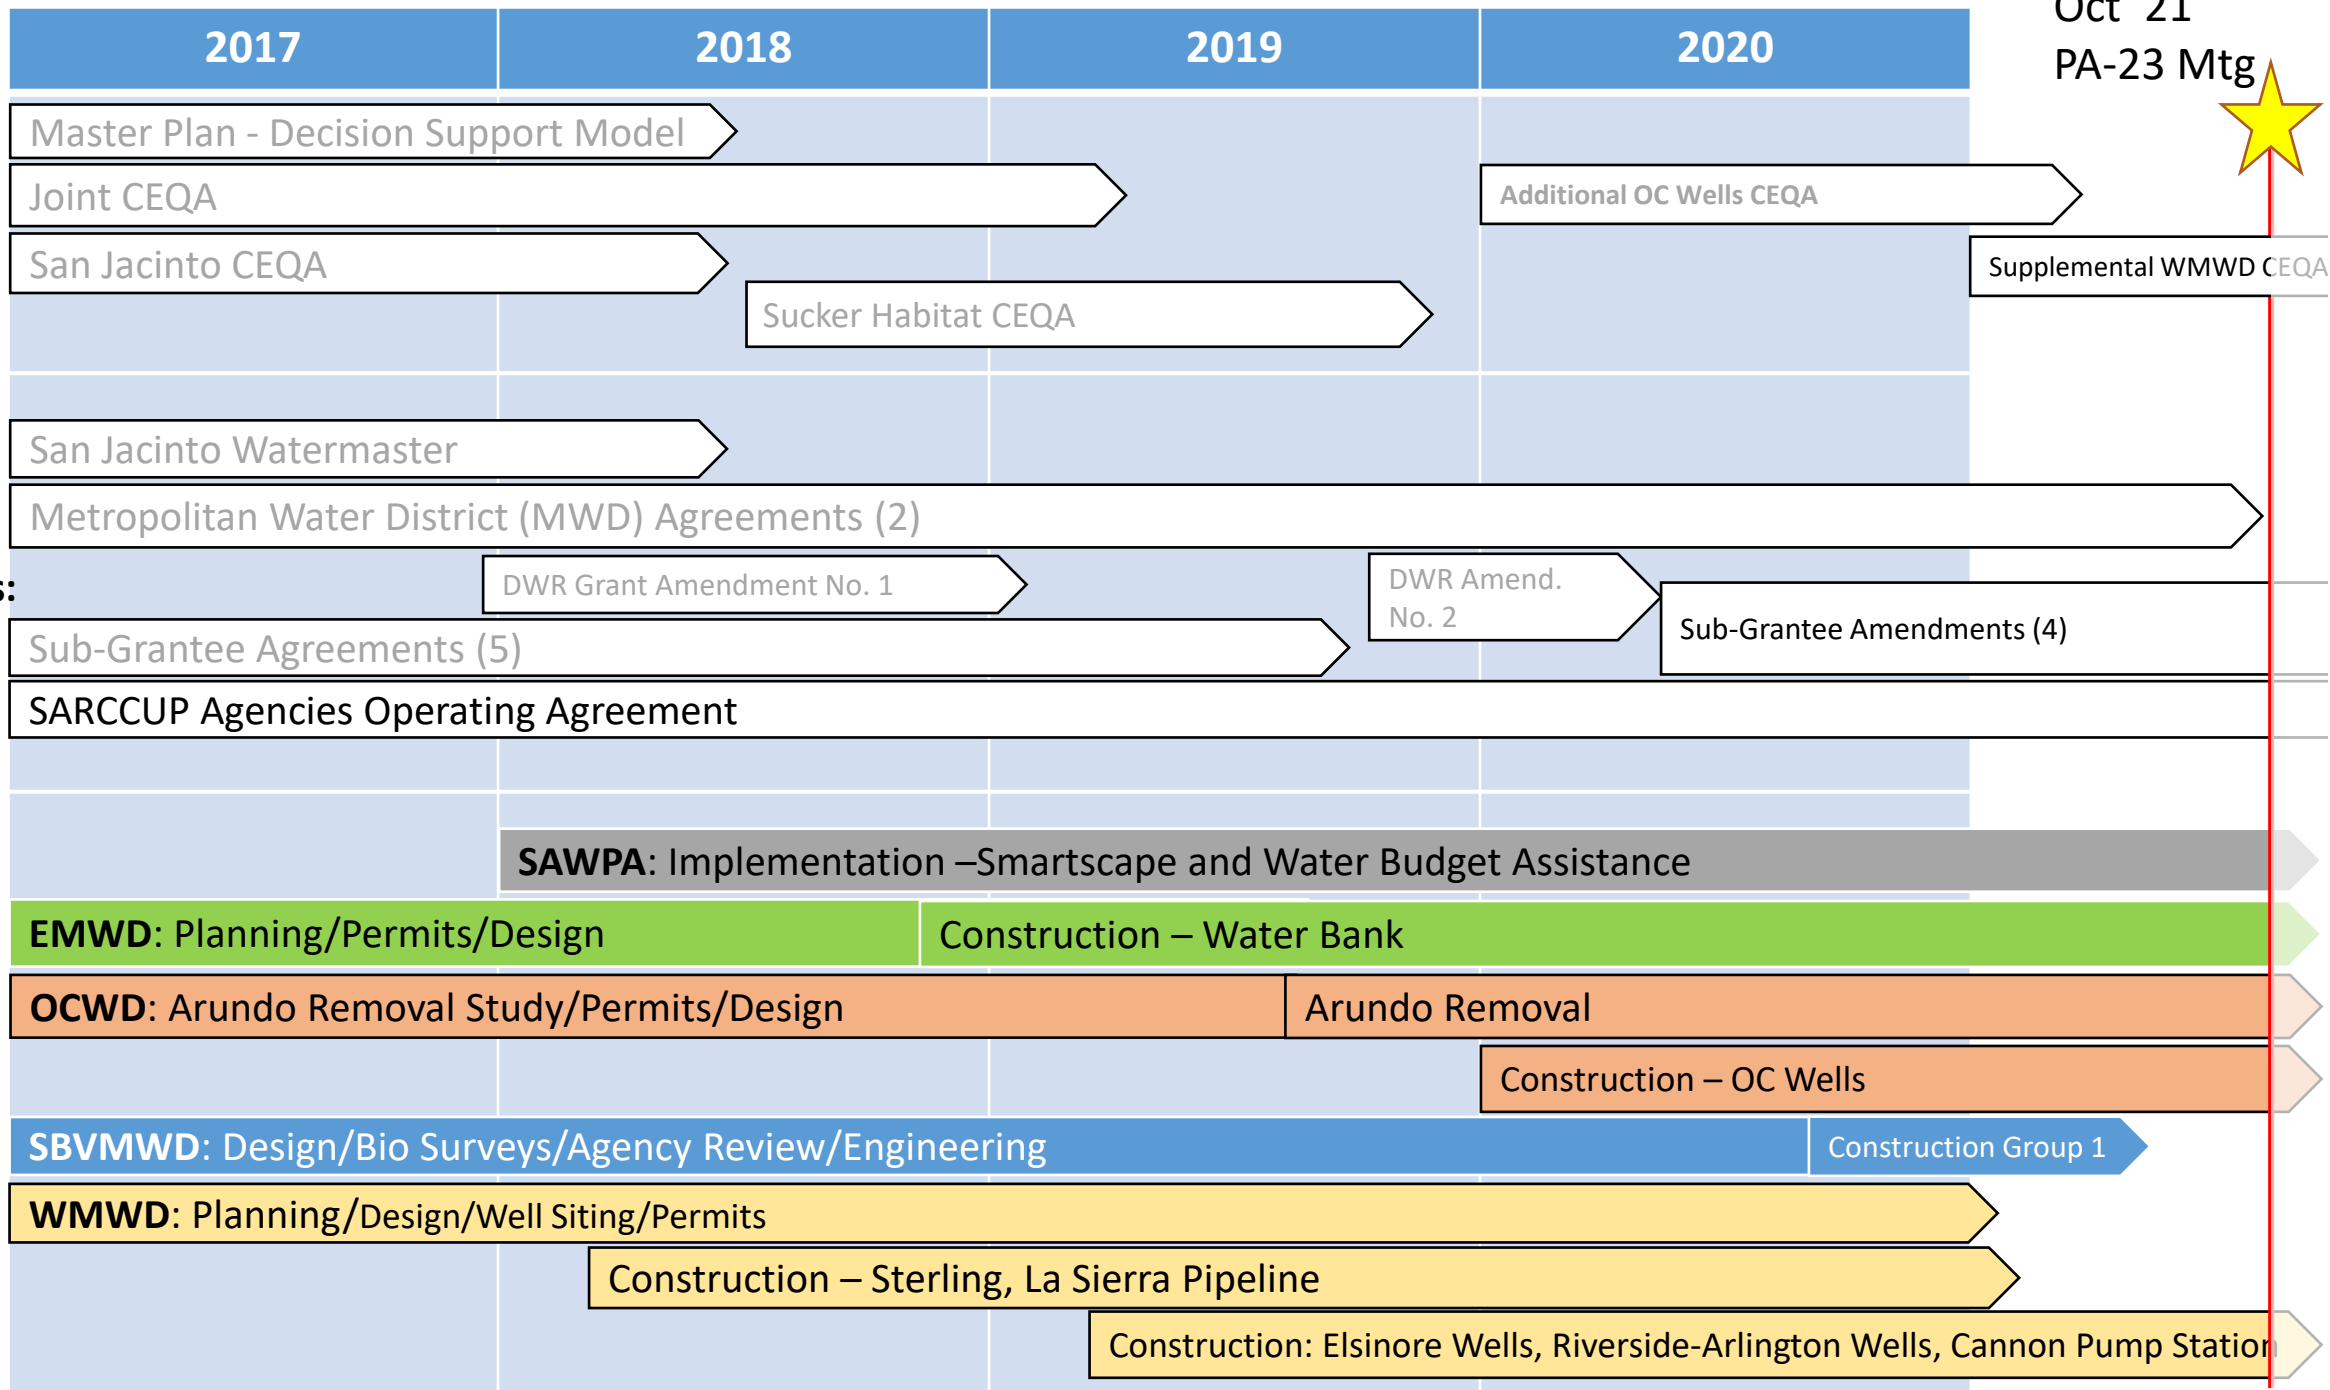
| 2017 | 2018 | 2019 | 2020 |
|---|---|---|---|

Oct 21
PA-23 Mtg

Master Plan - Decision Support Model

Joint CEQA

Additional OC Wells CEQA

San Jacinto CEQA

Supplemental WMWD CEQA

Sucker Habitat CEQA

San Jacinto Watermaster

Metropolitan Water District (MWD) Agreements (2)

s:

DWR Grant Amendment No. 1

DWR Amend. No. 2

Sub-Grantee Amendments (4)

Sub-Grantee Agreements (5)

SARCCUP Agencies Operating Agreement

SAWPA: Implementation –Smartscape and Water Budget Assistance

EMWD: Planning/Permits/Design

Construction – Water Bank

OCWD: Arundo Removal Study/Permits/Design

Arundo Removal

Construction – OC Wells

SBVMWD: Design/Bio Surveys/Agency Review/Engineering

Construction Group 1

WMWD: Planning/Design/Well Siting/Permits

Construction – Sterling, La Sierra Pipeline

Construction: Elsinore Wells, Riverside-Arlington Wells, Cannon Pump Station